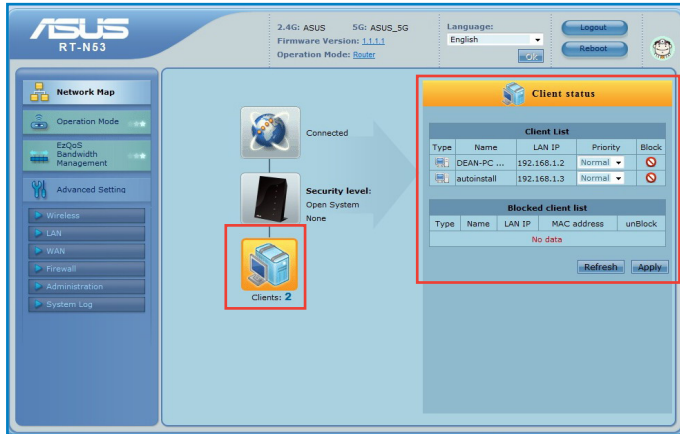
ASUS
RT-N53

2.4G: ASUS 5G: ASUS_5G
Firmware Version: 1.1.1.1
Operation Mode: Router

Language:
English
OK

Logout
Reboot

Network Map
Operation Mode
EzQoS Bandwidth Management
Advanced Setting
Wireless
LAN
WAN
Firewall
Administration
System Log

Connected

Security level:
Open System
None

Clients: 2

Client status

Client List

| Type | Name | LAN IP | Priority | Block |
|---|---|---|---|---|
| | DEAN-PC ... | 192.168.1.2 | Normal | |
| | autoinstall | 192.168.1.3 | Normal | |

Blocked client list

| Type | Name | LAN IP | MAC address | unBlock |
|---|---|---|---|---|
| No data | | | | |

Refresh
Apply